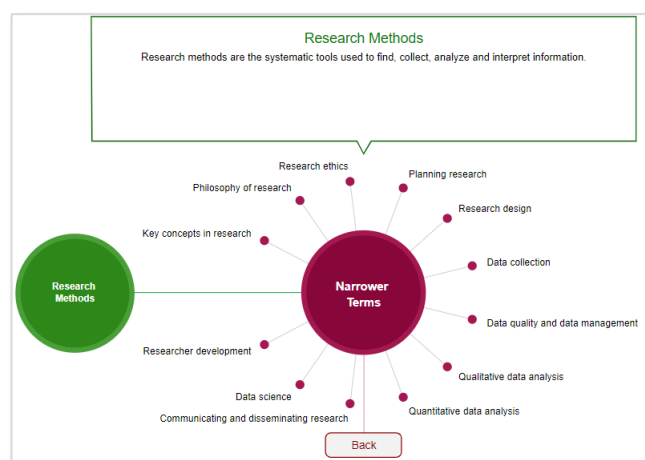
Research Methods

Research methods are the systematic tools used to find, collect, analyze and interpret information.

Research ethics

Planning research

Philosophy of research

Research design

Key concepts in research

Data collection

Research Methods

Narrower Terms

Data quality and data management

Researcher development

Qualitative data analysis

Data science

Quantitative data analysis

Communicating and disseminating research

Back